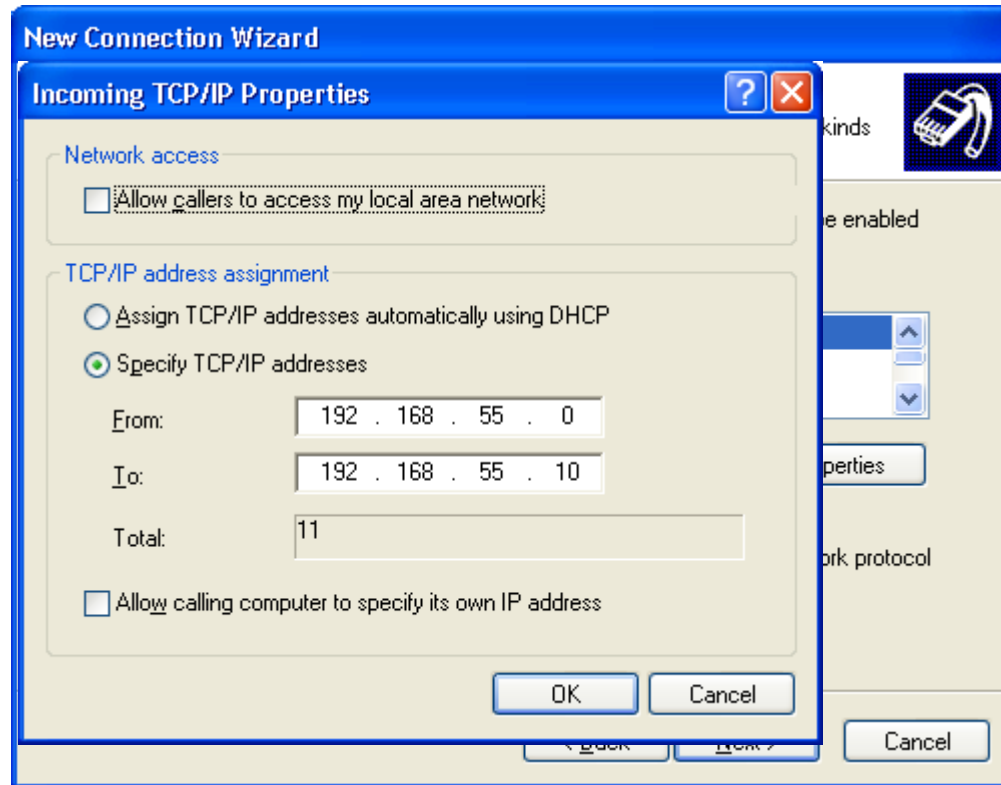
New Connection Wizard

Incoming TCP/IP Properties

? X

Network access

Allow callers to access my local area network

TCP/IP address assignment

Assign TCP/IP addresses automatically using DHCP

Specify TCP/IP addresses

From: 192 . 168 . 55 . 0

To: 192 . 168 . 55 . 10

Total: 11

Allow calling computer to specify its own IP address

OK

Cancel

kinds

e enabled

perties

ork protocol

< Back

Next >

Cancel